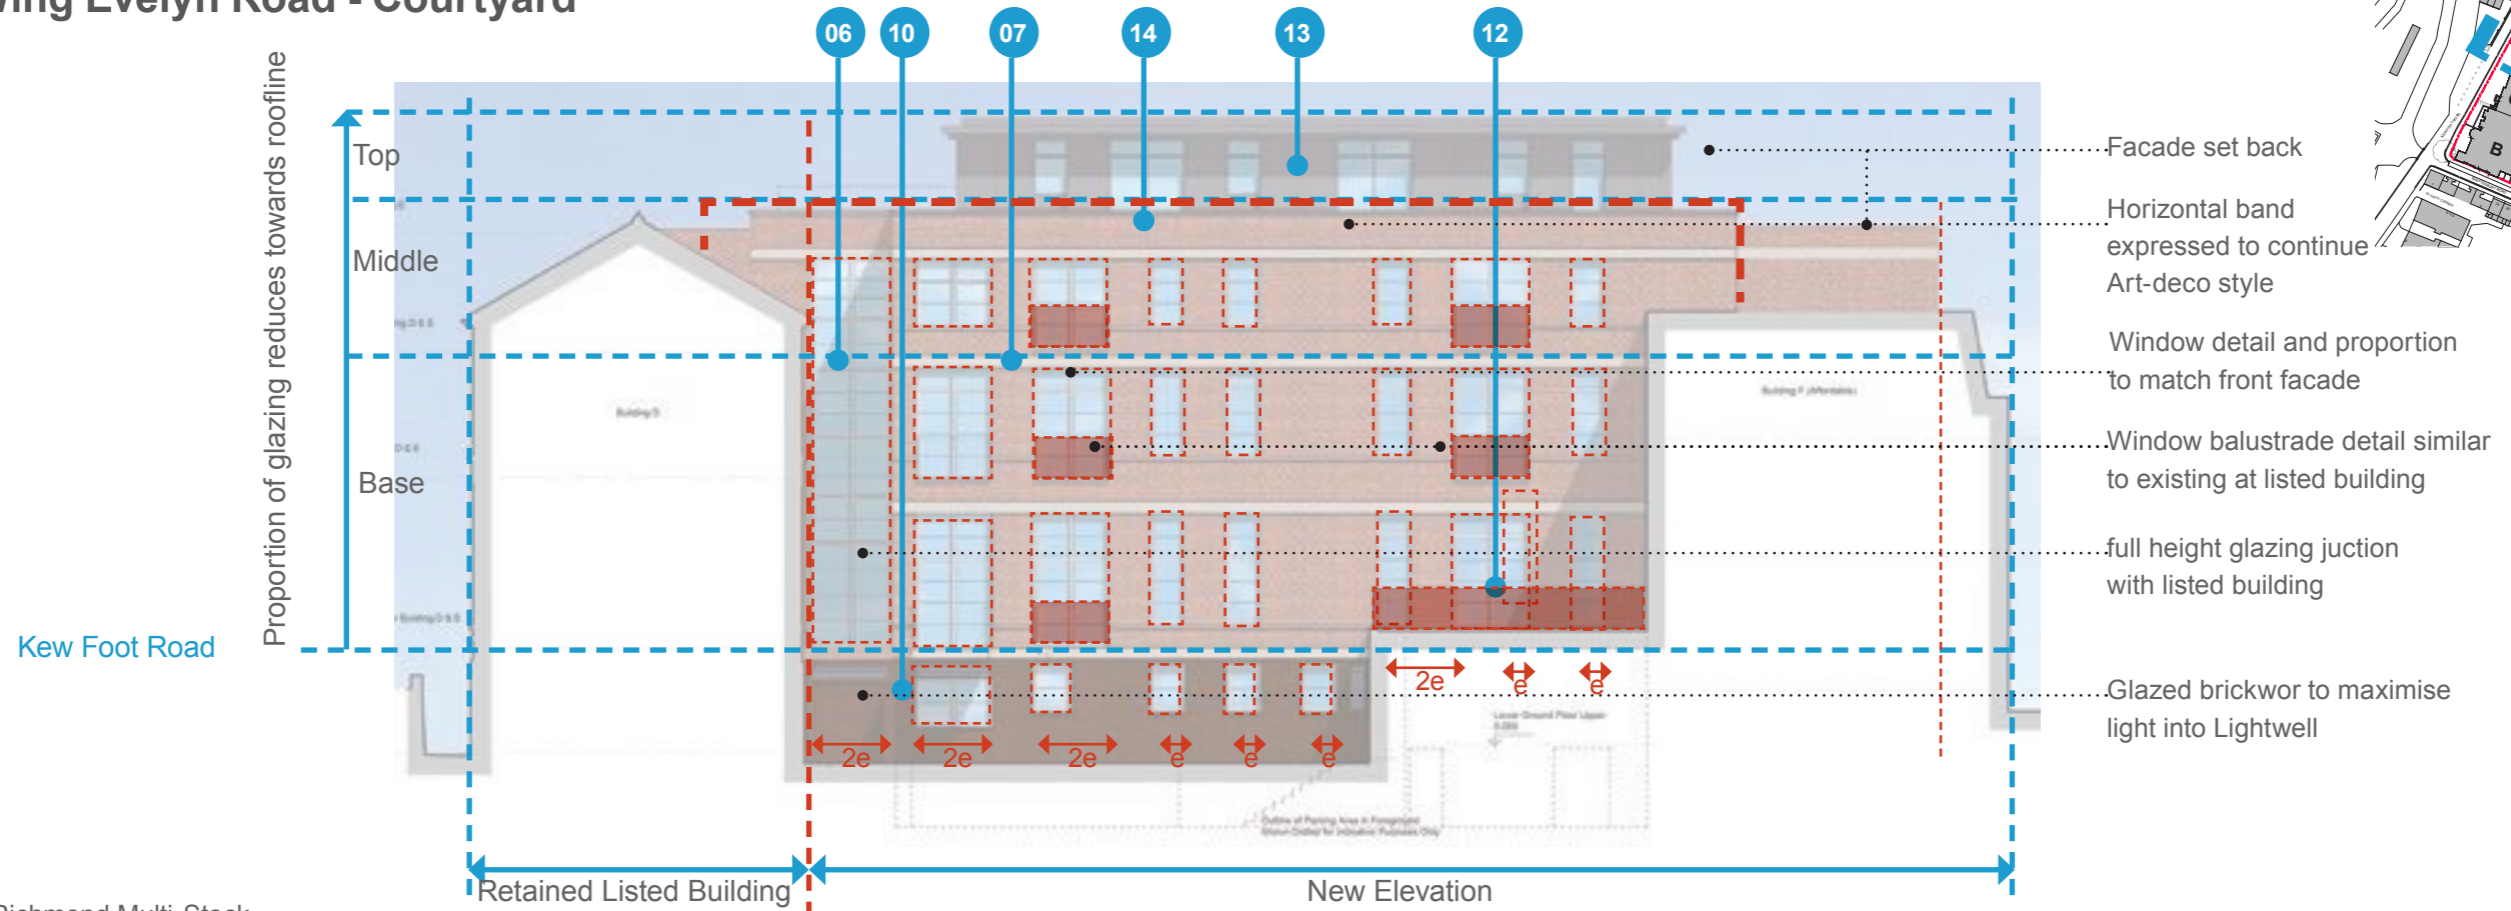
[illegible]ing Evelyn Road - Courtyard

06
10
07
14
13
12

Proportion of glazing reduces towards roofline

Top

Middle

Base

Kew Foot Road

Facade set back

Horizontal band expressed to continue Art-deco style

Window detail and proportion to match front facade

Window balustrade detail similar to existing at listed building

full height glazing juction with listed building

Glazed brickwor to maximise light into Lightwell

2e
e
e

2e
2e
2e
e
e
e

Retained Listed Building

New Elevation

B

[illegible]ichmond Multi-Stack